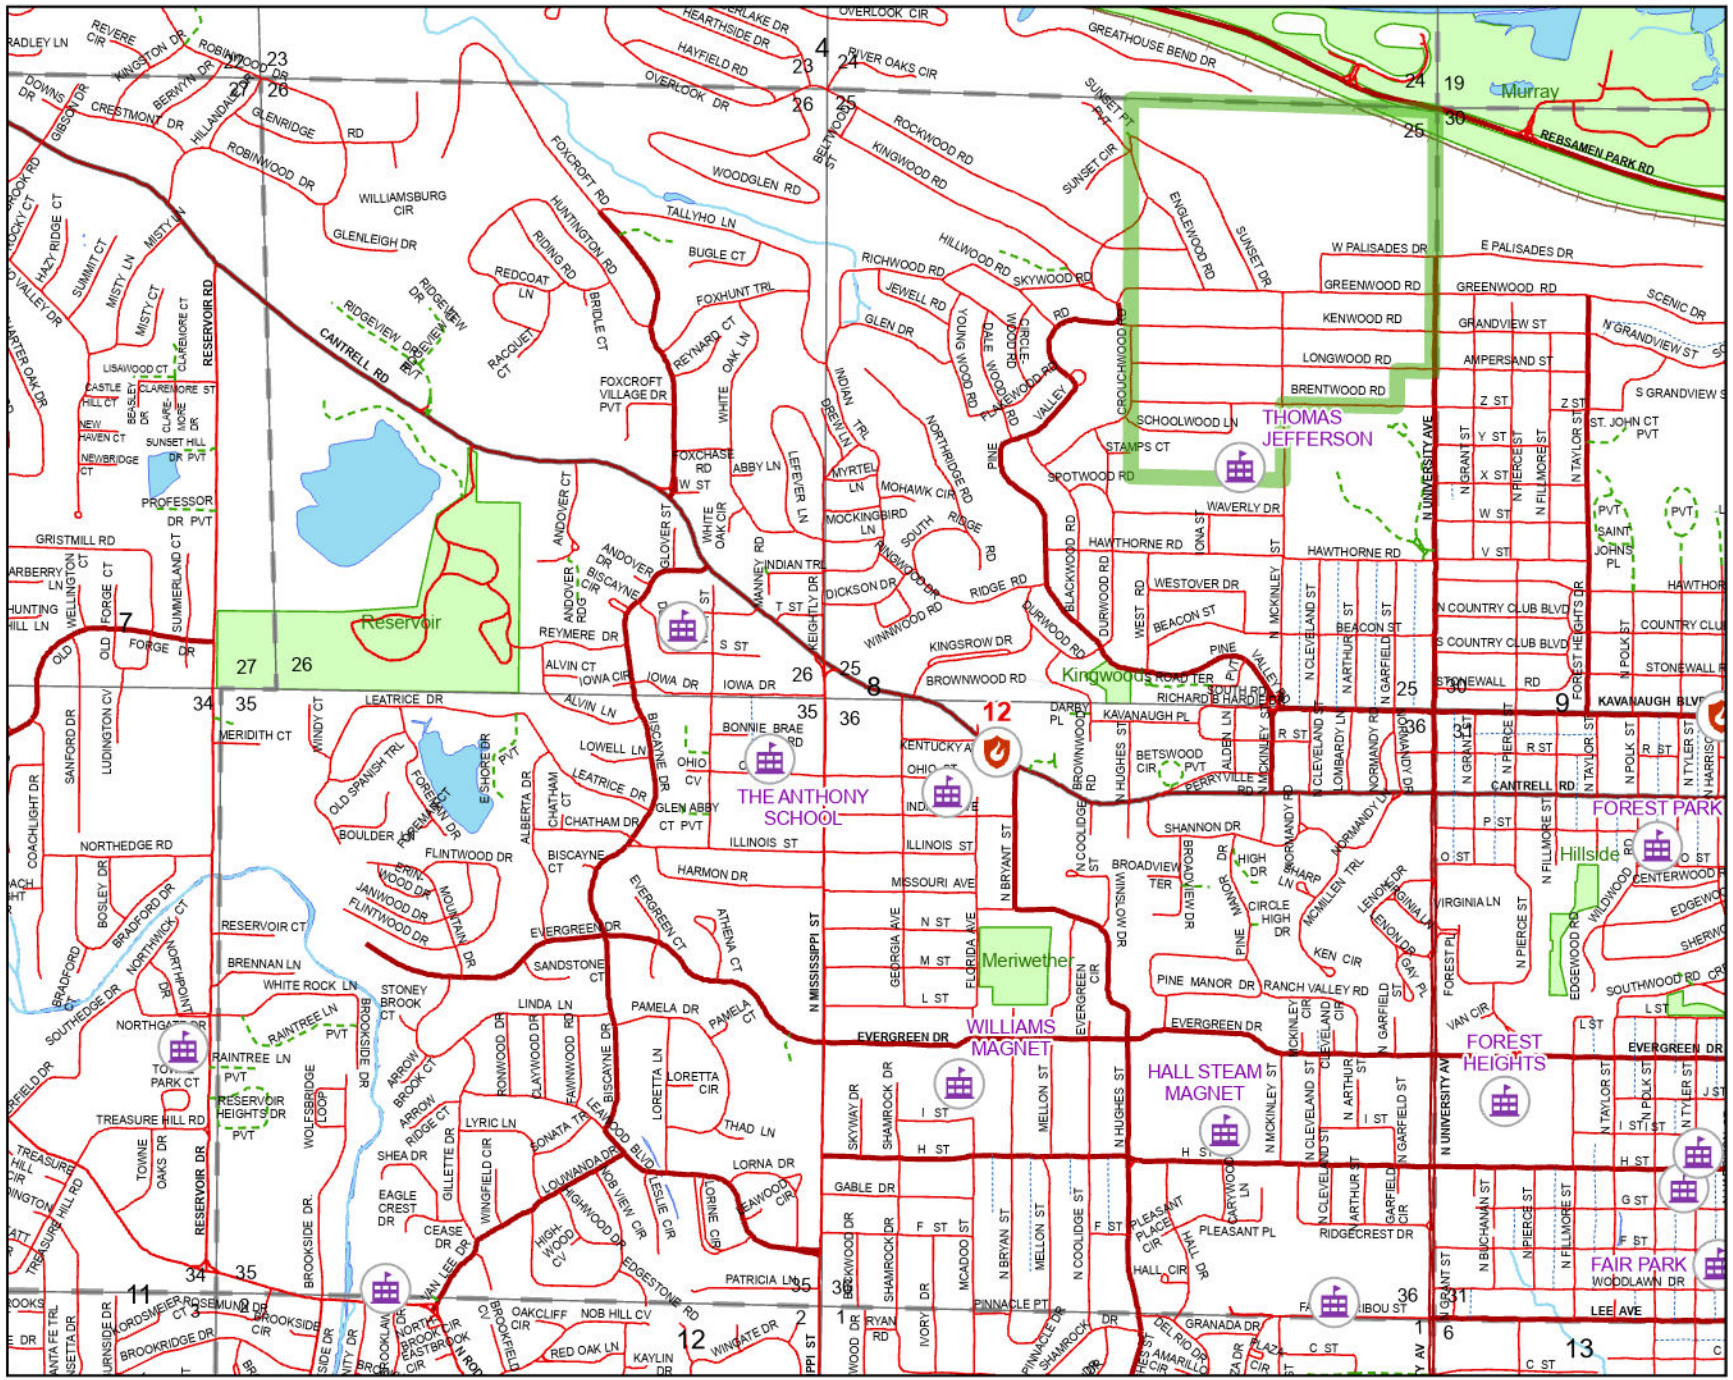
REVERE CIR
RADLEY LN
KINGSTON DR
ROBINWOOD DR
23
27
26
DOWNS DR
GIBSON DR
BERWYN DR
CRESTMONT DR
HILLANDALE DR
GLENRIDGE RD
ROBINWOOD DR
WILLIAMSBURG CIR
GLENLEIGH DR
MISTY LN
SUMMIT CT
MISTY LN
MISTY CT
HAZY RIDGE CT
VALLEY DR
RESERVOIR RD
CANTRELL RD
RIDGEVIEW DR
RIDGEVIEW PVT
RIDGEVIEW DR
LISAWOOD CT
CASTLE HILL CT
BEASLEY DR
CLAREMORE ST
CLAREMORE CT
NEW HAVEN CT
NEWBRIDGE CT
SUNSET HILL DR PVT
PROFESSOR DR PVT
GRISTMILL RD
WELLINGTON CT
FORGE CT
SUMMERLAND CT
HUNTING HILL LN
7
FORGE DR
OLD
Reservoir
27
26
34
35
LEATRICE DR
MERIDITH CT
WINDY CT
SANFORD DR
LUDINGTON CV
COACHLIGHT DR
NORTHEDGE RD
BOSLEY DR
BRADFORD DR
NORTHWICK CT
NORTHPOINT DR
SOUTHEDGE DR
BRADFORD
NORTHGATE DR
RESERVOIR CT
BRENNAN LN
WHITE ROCK LN
RAINTREE LN
RAINTREE LN
TOWNE PARK CT
PVT
RESERVOIR HEIGHTS DR
TREASURE HILL RD
TOWNE OAKS DR
RESERVOIR DR
WOLFSBRIDGE LOOP
BROOKSIDE DR
BROOKSIDE DR.
34
35
11
3
2
ROSEMUND DR
NORDSMEIER CT
BROOKRIDGE DR
BROOKSIDE CIR
OLD SPANISH TRL
BOULDER LN
FOREMAN DR
E SHORE DR
FLINTWOOD DR
JANWOOD DR
FLINTWOOD DR
MOUNTAIN DR
STONEY BROOK CT
ARROW BROOK CT
ARROW RIDGE CT
SHEA DR
EAGLE CREST DR
CEASE DR
LYRIC LN
GILLETTE DR
WINGFIELD CIR
FOXCROFT RD
HUNTINGTON RD
RIDING RD
REDCOAT LN
BRIDLE CT
RACQUET CT
FOXCROFT VILLAGE DR PVT
HEARTHSIDE DR
HAYFIELD RD
OVERLOOK DR
WOODGLEN RD
TALLYHO LN
BUGLE CT
FOXHUNT TRL
REYNARD CT
OAK LN
WHITE
FOXCHASE RD
W ST
ABBY LN
LEFEVER LN
WHITE OAK CIR
ANDOVER CT
GLOVER ST
ANDOVER DR
BISCAYNE CIR
ANDOVER RDG
REYMERE DR
ALVIN CT
IOWA CIR
IOWA DR
IOWA DR
ALVIN LN
LOWELL LN
BONNIE BRAE RD
OHIO CV
LEATRICE DR
GLEN ABBY CT PVT
CHATHAM DR
ALBERTA DR
CHATHAM CT
BISCAYNE CT
ILLINOIS ST
HARMON DR
EVERGREEN CT
EVERGREEN DR
SANDSTONE CT
LINDA LN
PAMELA DR
PAMELA CT
ATHENA CT
THE ANTHONY SCHOOL
S ST
T ST
MANNEY RD
INDIAN TRL
KEIGHTLY DR
26
25
8
35
36
4
23
24
OVERLOOK CIR
RIVER OAKS CIR
26
25
BELTWOOD ST
ROCKWOOD RD
KINGWOOD RD
RICHWOOD RD
HILLWOOD RD
SKYWOOD RD
JEWELL RD
GLEN DR
YOUNG WOOD RD
DALE WOOD RD
WOOD RD
CIRCLE
FLAKEWOOD RD
VALLEY
INDIAN TRL
DREW LN
MYRTEL LN
MOHAWK CIR
NORTHRIDGE RD
MOCKINGBIRD LN
SOUTH RIDGE
RINGWOOD DR
DICKSON DR
WINNWOOD RD
RIDGE RD
KINGSROW DR
BROWNWOOD RD
DURWOOD RD
PINE
12
KENTUCKY A
OHIO
IND
ILLINOIS ST
MISSOURI AVE
N ST
M ST
L ST
N MISSISSIPPI ST
GEORGIA AVE
FLORIDA AVE
N BRYANT ST
Meriwether
EVERGREEN DR
WILLIAMS MAGNET
GREATHOUSE BEND DR
SUNSET PT
SUNSET CIR
ENGLEWOOD RD
SUNSET DR
W PALISADES DR
E PALISADES DR
GREENWOOD RD
GREENWOOD RD
KENWOOD RD
LONGWOOD RD
BRENTWOOD RD
CROUCHWOOD RD
SCHOOLWOOD LN
THOMAS JEFFERSON
STAMPS CT
SPOTWOOD RD
WAVERLY DR
HAWTHORNE RD
HAWTHORNE RD
BLACKWOOD RD
DURWOOD RD
WEST RD
WESTOVER DR
BEACON ST
N MCKINLEY ST
N CLEVELAND ST
N ARTHUR
BEACON ST
N GARFIELD ST
IONA ST
ST
Kingwoods
ROAD TER
RICHARD B HARDIE
SOUTH RD
DARBY PL
KAVANAUGH PL
BROWNWOOD RD
N HUGHES ST
BETSWOOD CIR PVT
PERRYVILLE RD
ALDEN LN
N MCKINLEY
R ST
LOMBARDY LN
NORMANDY RD
N NORMANDY DR
N COOLIDGE ST
SHANNON DR
BROADVIEW TER
BROADVIEW DR
HIGH DR
MANOR
WINSLOW DR
SHARP LN
CIRCLE HIGH DR
MCMILLEN TRL
LENON DR
NORMANDY LN
KEN CIR
PINE MANOR DR
RANCH VALLEY RD
EVERGREEN CIR
EVERGREEN DR
N MCKINLEY CIR
N CLEVELAND CIR
N ARTHUR ST
N GARFIELD ST
GAY PL
HALL STEAM MAGNET
N UNIVERSITY AVE
25
30
36
31
Murray
24
19
30
25
REBSAMEN PARK RD
SCENIC DR
GRANDVIEW ST
N GRANDVIEW ST
AMPERSAND ST
S GRANDVIEW S
Z ST
Z ST
Y ST
X ST
W ST
V ST
N GRANT ST
N PIERCE ST
N FILLMORE ST
N TAYLOR ST
ST. JOHN CT PVT
PVT
PVT
SAINT JOHNS PL
N COUNTRY CLUB BLVD
S COUNTRY CLUB BLVD
FOREST HEIGHTS DR
COUNTRY CLU
HAWTHOR
N POLK ST
STONEWALL R
STONEWALL RD
9
KAVANAUGH BLVD
N GRANT
N PIERCE
R ST
N TAYLOR ST
N POLK ST
R ST
N TYLER ST
HARRISON
CANTRELL RD
FOREST PARK
P ST
O ST
O ST
N FILLMORE ST
Hillside
CENTERWOOD
VIRGINIA LN
WILDWOOD
EDGEWO
FOREST PL
N PIERCE ST
EDGEWOOD RD
SHERW
SOUTHWOOD RD
CR
VAN CIR
L ST
L ST
FOREST HEIGHTS
EVERGREEN DR
N TAYLOR ST
N POLK ST
N TYLER ST
I ST
J ST
H ST
G ST
F ST
LEE AVE
FAIR PARK
WOODLAWN DR
N BUCHANAN ST
N PIERCE ST
N FILLMORE ST
13
C ST
N GRANT ST
31
6
LINDA LN
SKYWAY DR
SHAMROCK DR
I ST
H ST
MELLON ST
N HUGHES ST
H ST
HAYWOOD LN
N MCKINLEY ST
N CLEVELAND ST
N ARTHUR ST
I ST
N GARFIELD ST
GABLE DR
F ST
MCADOO ST
N BRYAN ST
MELLON ST
N COOLIDGE ST
F ST
PLEASANT PLACE CIR
HALL DR
PLEASANT PL
HALL CIR
RIDGECREST DR
N CLEVELAND ST
N ARTHUR ST
GARFIELD CIR
PINNACLE PT
PINNACLE DR
SHAMROCK
GRANADA DR
DEL RIO DR
AMARILLO CIR
PLAZA CIR
C ST
CARIBOU ST
36
1
RYAN RD
IVORY DR
SHAMROCK DR
BRIARWOOD DR
35
36
1
2
12
WINGATE DR
PATRICIA LN
EDGESTONE RD
NOB HILL CV
OAKCLIFF CIR
RED OAK LN
KAYLIN DR
LORETTA LN
LORETTA CIR
THAD LN
LORNA DR
TEAWOOD CIR
LORINE CIR
LESLIE CIR
NOB VIEW CIR
HIGHWOOD DR
HIGHWOOD CV
LEAWOOD BLVD
LOUWANDA DR
SONATA TRL
RONWOOD DR
CLAYWOOD DR
FAWNWOOD RD
BISCAYNE DR
VAN LEE DR
NORTH BROOK CIR
EASTBROOK CIR
BROOKFIELD CV
BROOKLAWN DR
TREASURE HILL CIR
TREASURE HILL RD
BROOKS